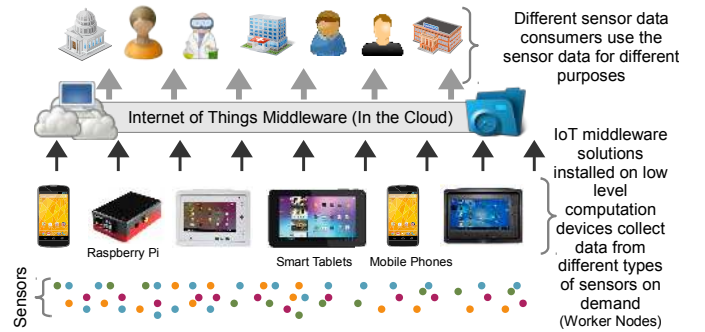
Different sensor data consumers use the sensor data for different purposes

Internet of Things Middleware (In the Cloud)

IoT middleware solutions installed on low level computation devices collect data from different types of sensors on demand (Worker Nodes)

Raspberry Pi

Smart Tablets

Mobile Phones

Sensors